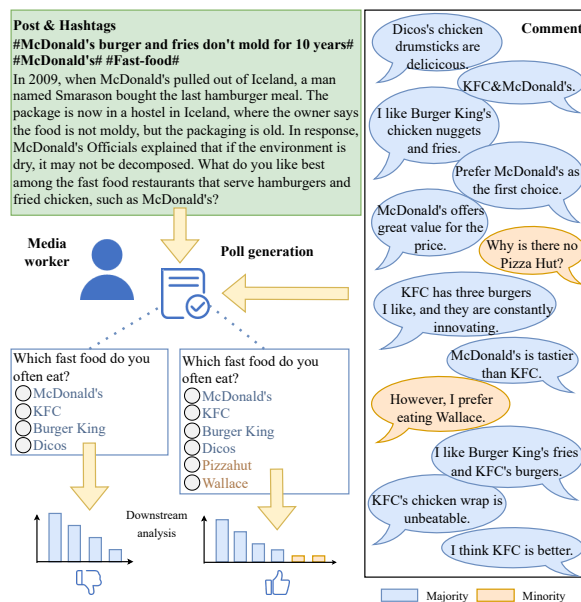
Post & Hashtags
#McDonald's burger and fries don't mold for 10 years# #McDonald's# #Fast-food#
In 2009, when McDonald's pulled out of Iceland, a man named Smarason bought the last hamburger meal. The package is now in a hostel in Iceland, where the owner says the food is not moldy, but the packaging is old. In response, McDonald's Officials explained that if the environment is dry, it may not be decomposed. What do you like best among the fast food restaurants that serve hamburgers and fried chicken, such as McDonald's?

Media worker

Poll generation

Which fast food do you often eat?
McDonald's
KFC
Burger King
Dicos

Which fast food do you often eat?
McDonald's
KFC
Burger King
Dicos
Pizzahut
Wallace

Downstream analysis

Comment

Dicos's chicken drumsticks are delicious.

KFC&McDonald's.

I like Burger King's chicken nuggets and fries.

Prefer McDonald's as the first choice.

McDonald's offers great value for the price.

Why is there no Pizza Hut?

KFC has three burgers I like, and they are constantly innovating.

McDonald's is tastier than KFC.

However, I prefer eating Wallace.

I like Burger King's fries and KFC's burgers.

KFC's chicken wrap is unbeatable.

I think KFC is better.

Majority
Minority